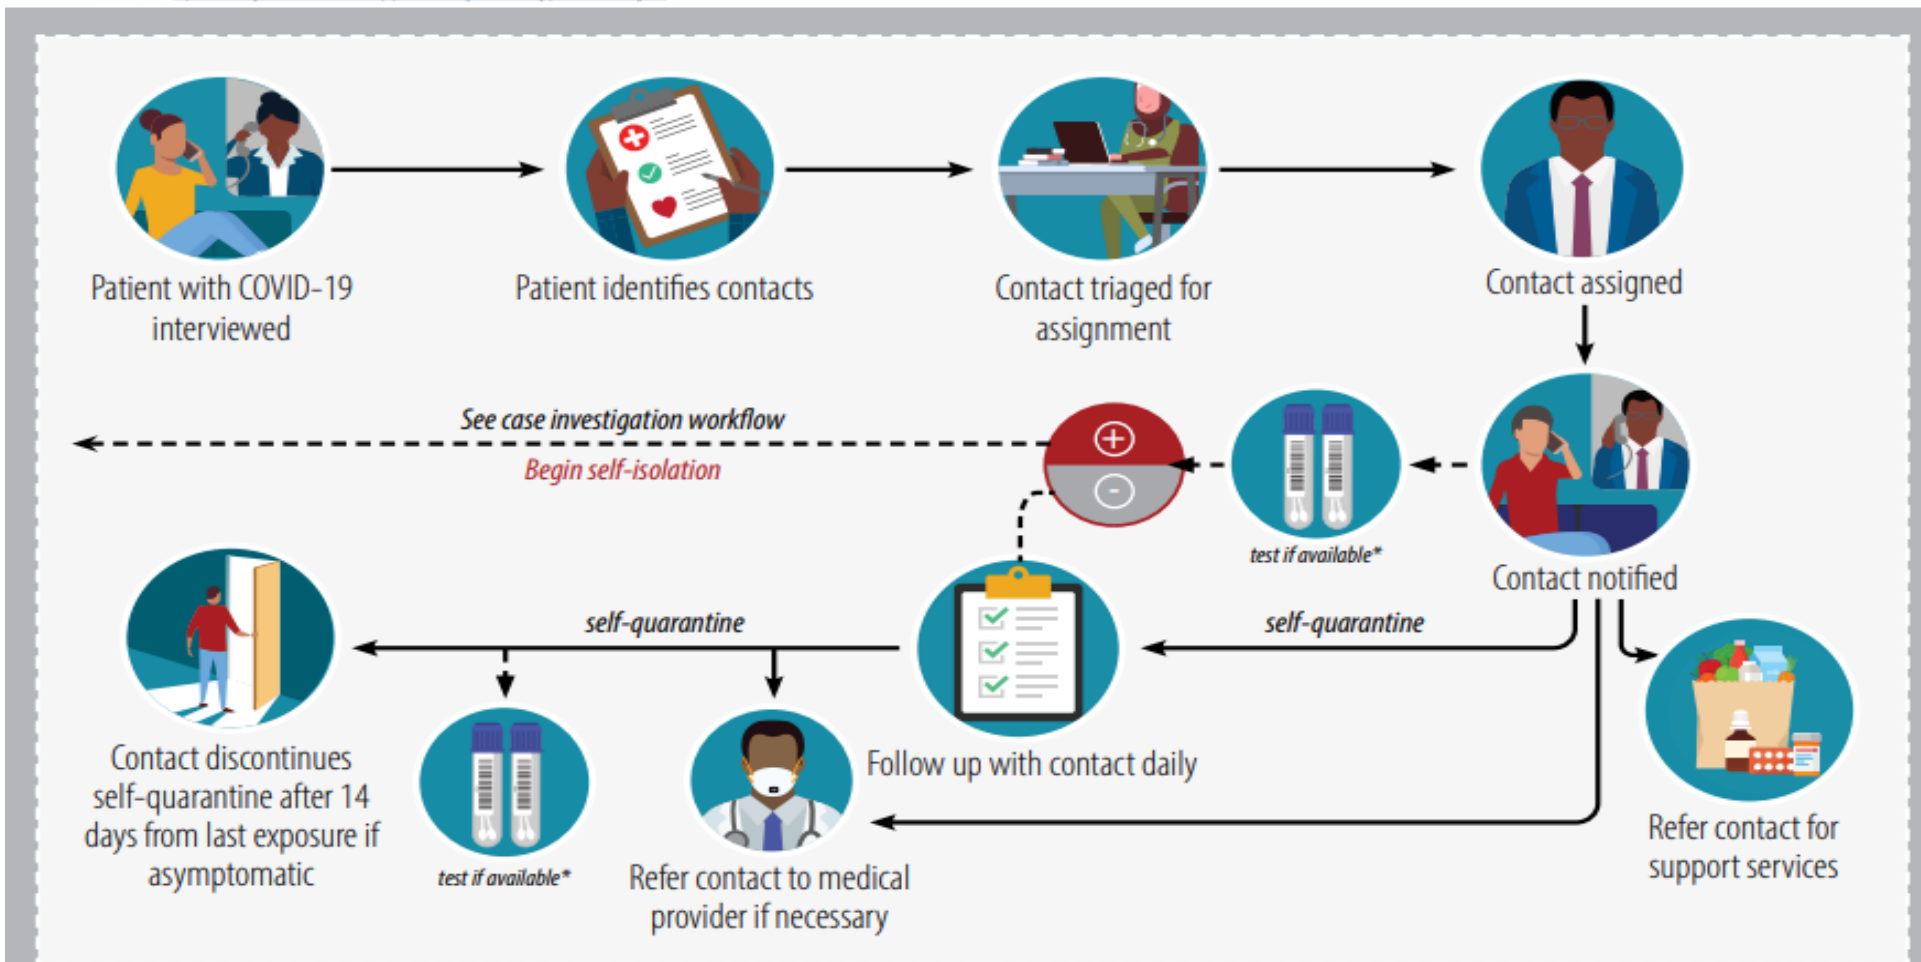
Patient with COVID-19 interviewed

Patient identifies contacts

Contact triaged for assignment

Contact assigned

See case investigation workflow

Begin self-isolation

$+$

$-$

test if available*

Contact notified

self-quarantine

self-quarantine

Contact discontinues self-quarantine after 14 days from last exposure if asymptomatic

test if available*

Refer contact to medical provider if necessary

Follow up with contact daily

Refer contact for support services